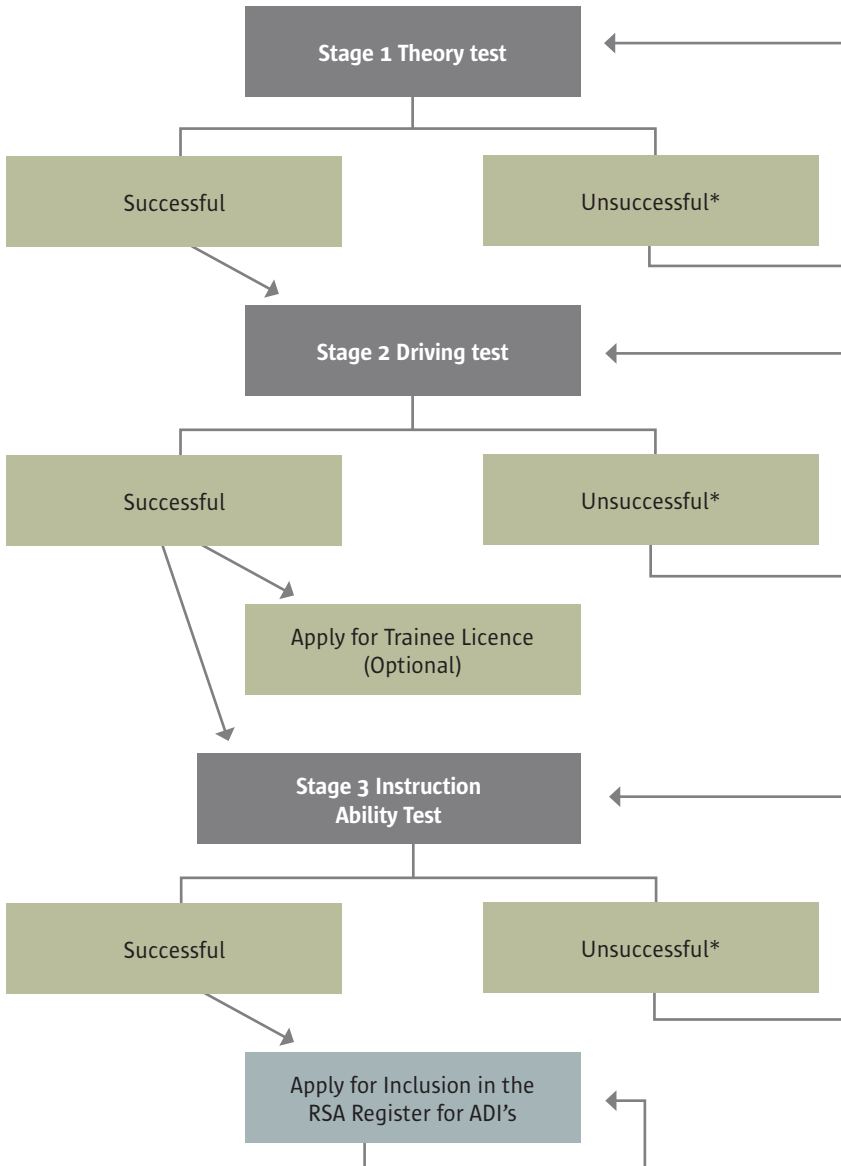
Stage 1 Theory test

Successful

Unsuccessful*

Stage 2 Driving test

Successful

Unsuccessful*

Apply for Trainee Licence (Optional)

Stage 3 Instruction Ability Test

Successful

Unsuccessful*

Apply for Inclusion in the RSA Register for ADI's